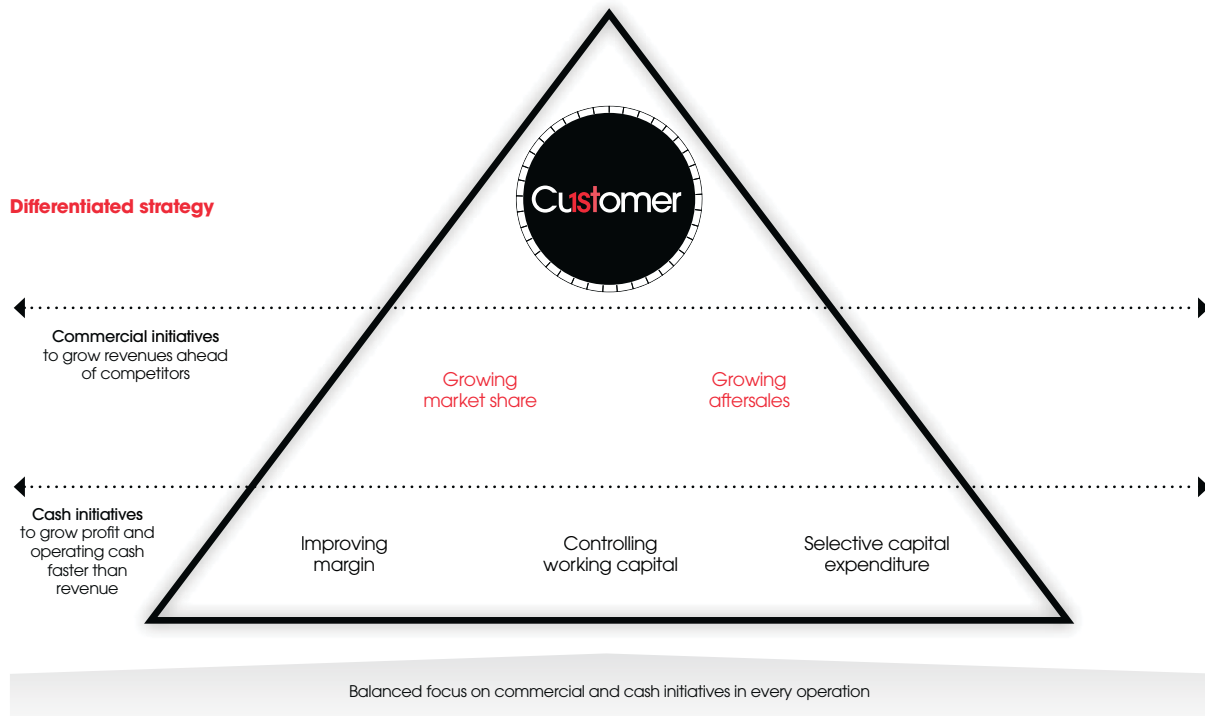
Cu1stomer

Differentiated strategy

Commercial initiatives to grow revenues ahead of competitors

Growing market share

Growing aftersales

Cash initiatives to grow profit and operating cash faster than revenue

Improving margin

Controlling working capital

Selective capital expenditure

Balanced focus on commercial and cash initiatives in every operation